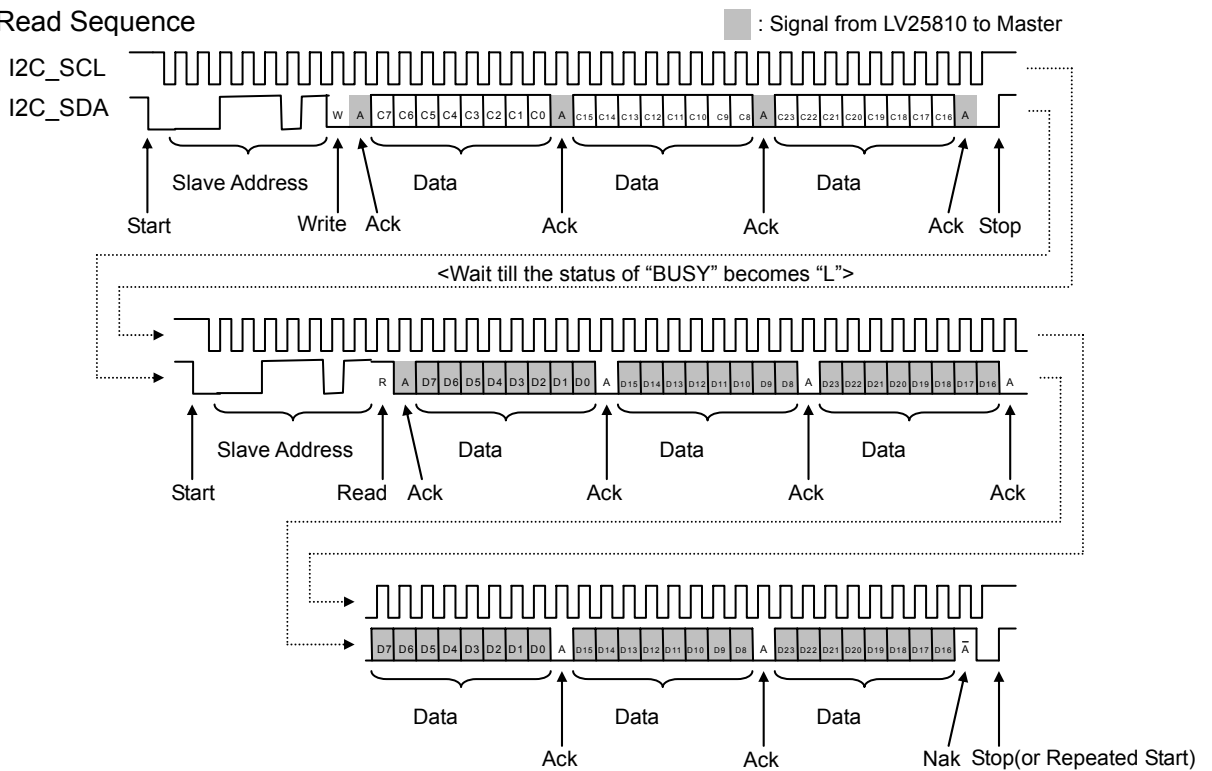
Read Sequence

: Signal from LV25810 to Master

I2C_SCL

I2C_SDA

W A C7 C6 C5 C4 C3 C2 C1 C0 A C15 C14 C13 C12 C11 C10 C9 C8 A C23 C22 C21 C20 C19 C18 C17 C16 A

Slave Address Data Data Data

Start Write Ack Ack Ack Ack Stop

<Wait till the status of "BUSY" becomes "L">

R A D7 D6 D5 D4 D3 D2 D1 D0 A D15 D14 D13 D12 D11 D10 D9 D8 A D23 D22 D21 D20 D19 D18 D17 D16 A

Slave Address Data Data Data

Start Read Ack Ack Ack Ack

D7 D6 D5 D4 D3 D2 D1 D0 A D15 D14 D13 D12 D11 D10 D9 D8 A D23 D22 D21 D20 D19 D18 D17 D16 $\bar{A}$

Data Data Data

Ack Ack Nak Stop(or Repeated Start)